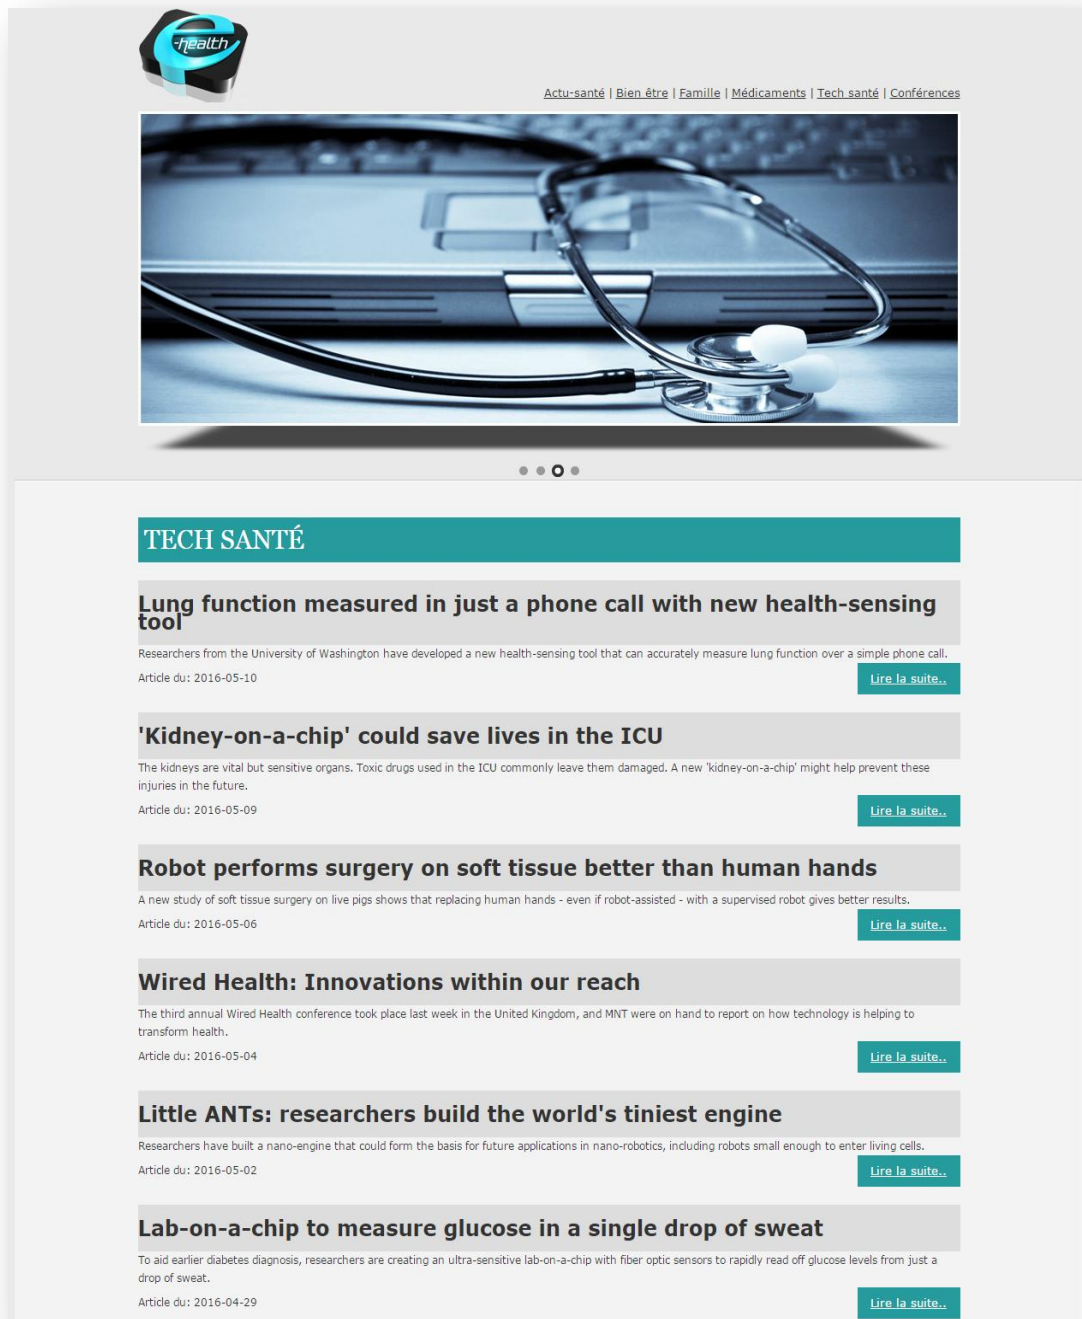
e-health

Actu-santé | Bien être | Famille | Médicaments | Tech santé | Conférences

TECH SANTÉ

Lung function measured in just a phone call with new health-sensing tool

Researchers from the University of Washington have developed a new health-sensing tool that can accurately measure lung function over a simple phone call.

Article du: 2016-05-10

Lire la suite..

'Kidney-on-a-chip' could save lives in the ICU

The kidneys are vital but sensitive organs. Toxic drugs used in the ICU commonly leave them damaged. A new 'kidney-on-a-chip' might help prevent these injuries in the future.

Article du: 2016-05-09

Lire la suite..

Robot performs surgery on soft tissue better than human hands

A new study of soft tissue surgery on live pigs shows that replacing human hands - even if robot-assisted - with a supervised robot gives better results.

Article du: 2016-05-06

Lire la suite..

Wired Health: Innovations within our reach

The third annual Wired Health conference took place last week in the United Kingdom, and MNT were on hand to report on how technology is helping to transform health.

Article du: 2016-05-04

Lire la suite..

Little ANTs: researchers build the world's tiniest engine

Researchers have built a nano-engine that could form the basis for future applications in nano-robotics, including robots small enough to enter living cells.

Article du: 2016-05-02

Lire la suite..

Lab-on-a-chip to measure glucose in a single drop of sweat

To aid earlier diabetes diagnosis, researchers are creating an ultra-sensitive lab-on-a-chip with fiber optic sensors to rapidly read off glucose levels from just a drop of sweat.

Article du: 2016-04-29

Lire la suite..